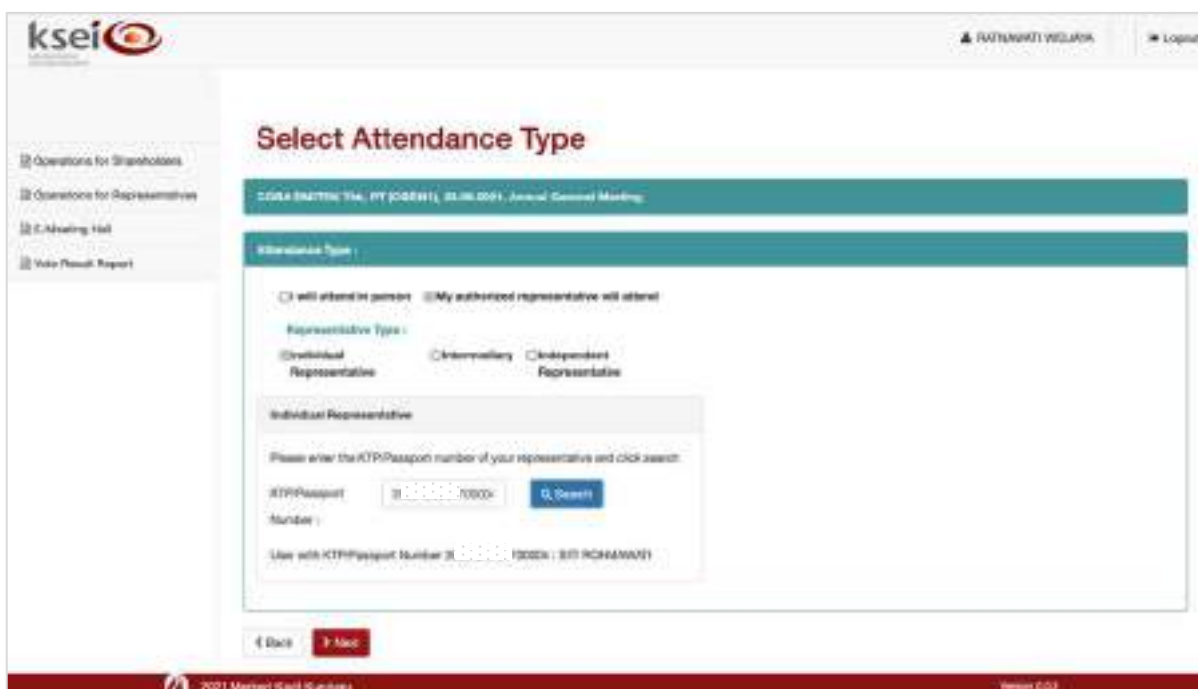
ksei

RATNAWATI WIDJAYA

Logout

Operations for Shareholders

Operations for Representatives

E-Meeting Hall

Vote Result Report

Select Attendance Type

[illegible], 25.06.2021, Annual General Meeting

Attendance Type :

I will attend in person

My authorized representative will attend

Representative Type :

Individual Representative

Intermediary

Independent Representative

Individual Representative

Please enter the KTP/Passport number of your representative and click search

KTP/Passport Number :

31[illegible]70000

Search

User with KTP/Passport Number 31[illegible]70000 : SITI ROHANAWATI

Back

Next

2021 Kustodian Sentral Efek Indonesia

Version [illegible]